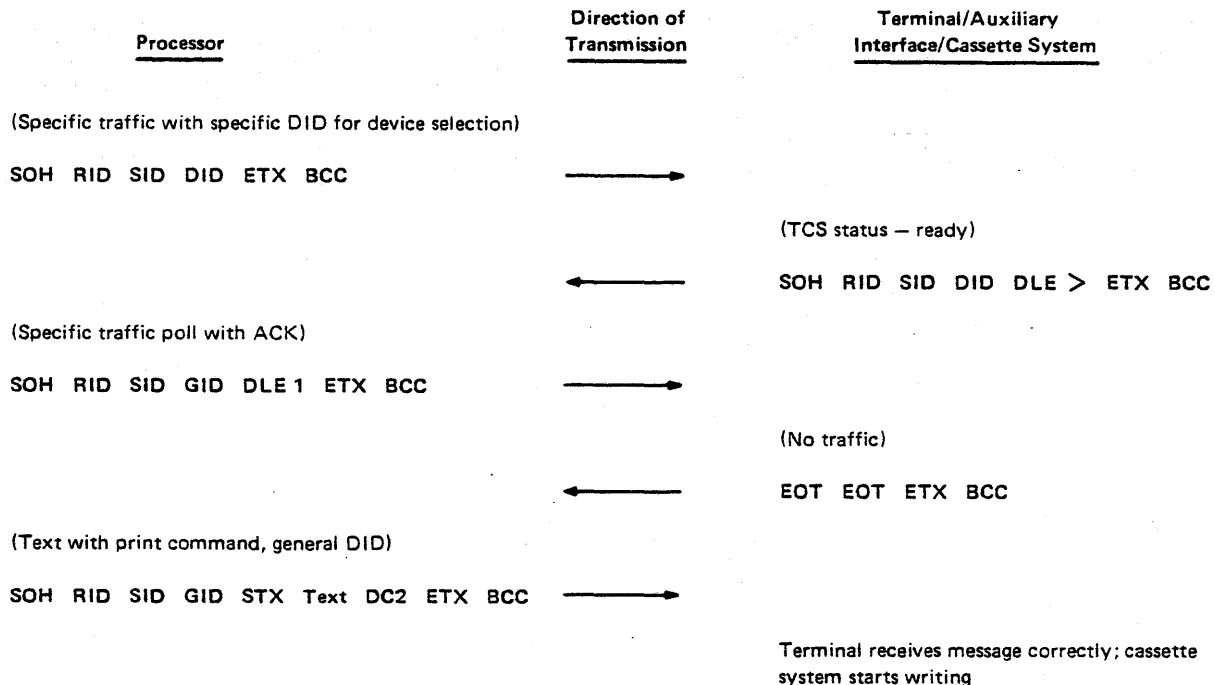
Processor

Direction of Transmission

Terminal/Auxiliary Interface/Cassette System

(Specific traffic with specific DID for device selection)

SOH RID SID DID ETX BCC

(TCS status — ready)

SOH RID SID DID DLE > ETX BCC

(Specific traffic poll with ACK)

SOH RID SID GID DLE 1 ETX BCC

(No traffic)

EOT EOT ETX BCC

(Text with print command, general DID)

SOH RID SID GID STX Text DC2 ETX BCC

Terminal receives message correctly; cassette system starts writing